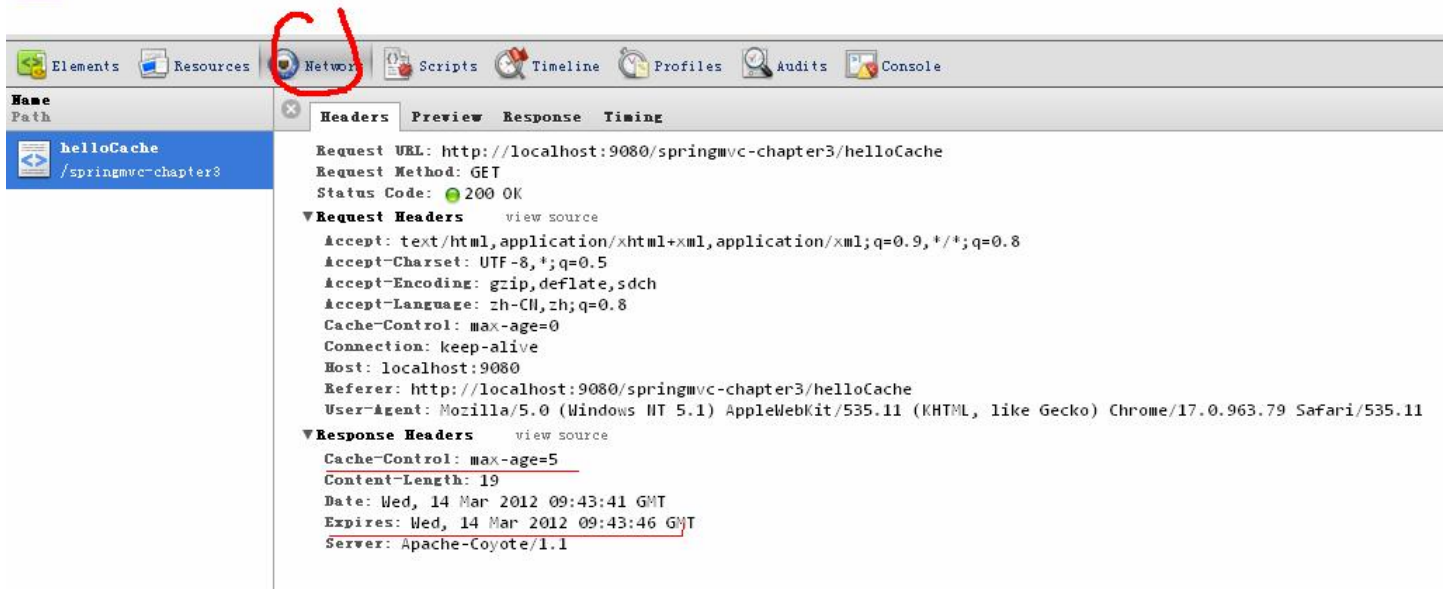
Elements Resources Network Scripts Timeline Profiles Audits Console

Name
Path

helloCache
/springmvc-chapter3

Headers Preview Response Timing

Request URL: http://localhost:9080/springmvc-chapter3/helloCache
Request Method: GET
Status Code: 200 OK

▼Request Headers view source
Accept: text/html,application/xhtml+xml,application/xml;q=0.9,*/*;q=0.8
Accept-Charset: UTF-8,*;q=0.5
Accept-Encoding: gzip,deflate,sdch
Accept-Language: zh-CN,zh;q=0.8
Cache-Control: max-age=0
Connection: keep-alive
Host: localhost:9080
Referer: http://localhost:9080/springmvc-chapter3/helloCache
User-Agent: Mozilla/5.0 (Windows NT 5.1) AppleWebKit/535.11 (KHTML, like Gecko) Chrome/17.0.963.79 Safari/535.11

▼Response Headers view source
Cache-Control: max-age=5
Content-Length: 19
Date: Wed, 14 Mar 2012 09:43:41 GMT
Expires: Wed, 14 Mar 2012 09:43:46 GMT
Server: Apache-Coyote/1.1